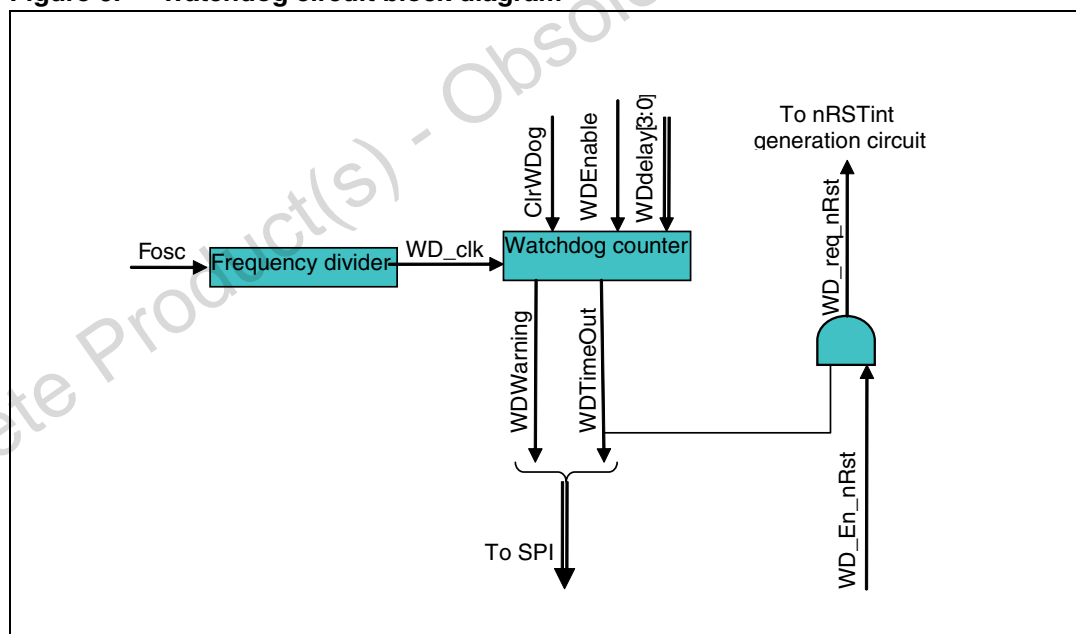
Figure 6. Watchdog circuit block diagram

Obsolete Product(s) - Obsolete

To nRSTint generation circuit

ClrWDog

WDEnable

WDdelay[3:0]

Fosc

Frequency divider

WD_clk

Watchdog counter

WD_req_nRst

WDWarning

WDTimeOut

WD_En_nRst

To SPI